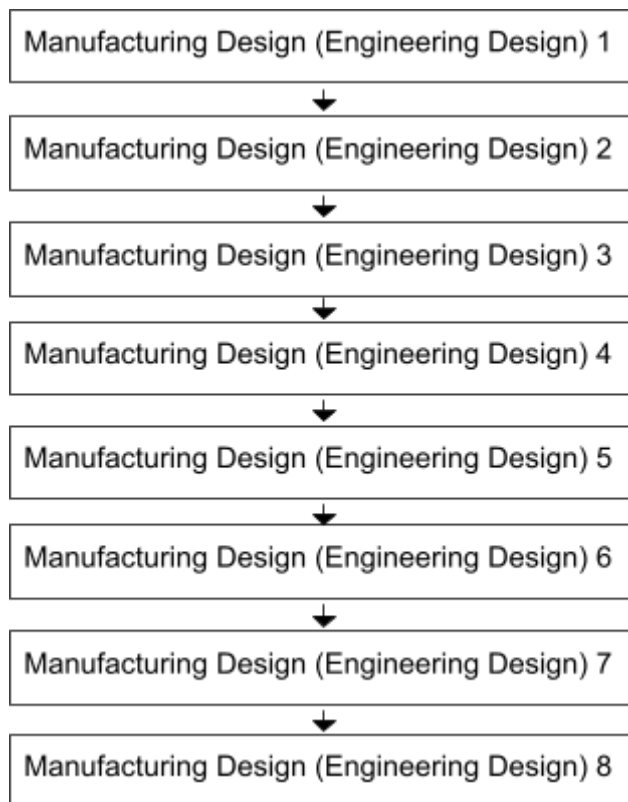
Manufacturing Design (Engineering Design) 1

Manufacturing Design (Engineering Design) 2

Manufacturing Design (Engineering Design) 3

Manufacturing Design (Engineering Design) 4

Manufacturing Design (Engineering Design) 5

Manufacturing Design (Engineering Design) 6

Manufacturing Design (Engineering Design) 7

Manufacturing Design (Engineering Design) 8